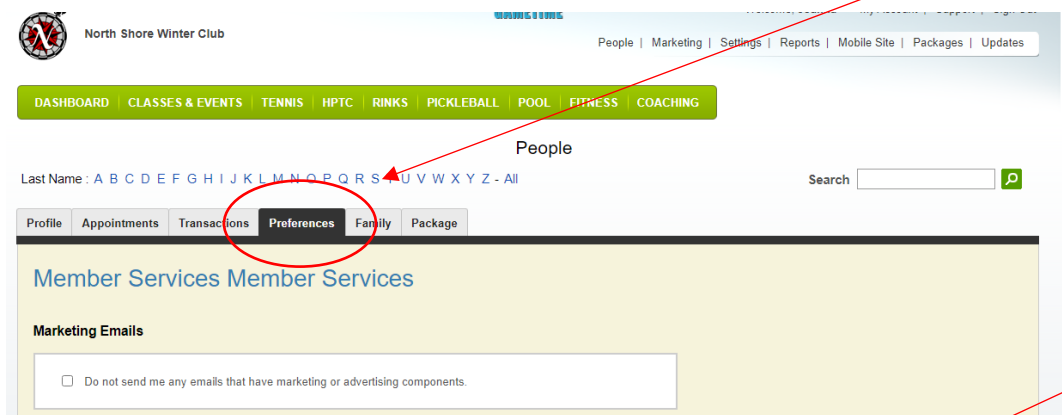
North Shore Winter Club

People | Marketing | Settings | Reports | Mobile Site | Packages | Updates

DASHBOARD | CLASSES & EVENTS | TENNIS | HPTC | RINKS | PICKLEBALL | POOL | FITNESS | COACHING

People

Last Name : A B C D E F G H I J K L M N O P Q R S T U V W X Y Z - All

Search

Profile | Appointments | Transactions | Preferences | Family | Package

Member Services Member Services

Marketing Emails

Do not send me any emails that have marketing or advertising components.